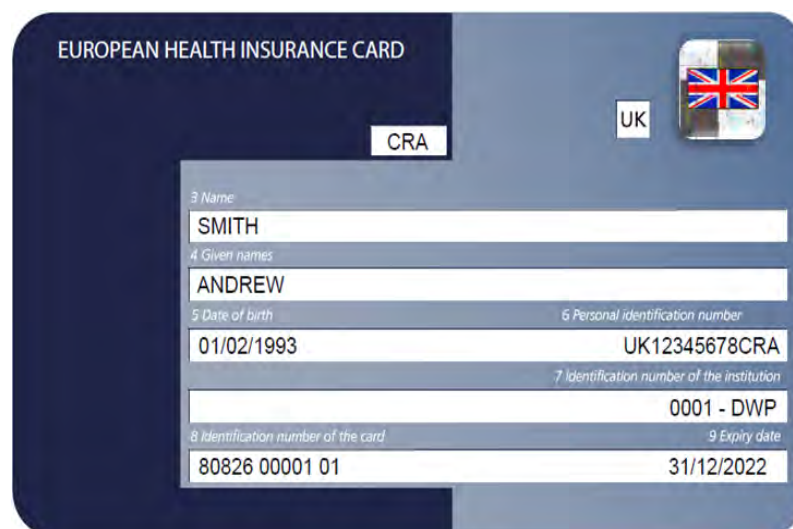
EUROPEAN HEALTH INSURANCE CARD

UK

CRA

3 Name
SMITH

4 Given names
ANDREW

5 Date of birth
01/02/1993

6 Personal identification number
UK12345678CRA

7 Identification number of the institution
0001 - DWP

8 Identification number of the card
80826 00001 01

9 Expiry date
31/12/2022